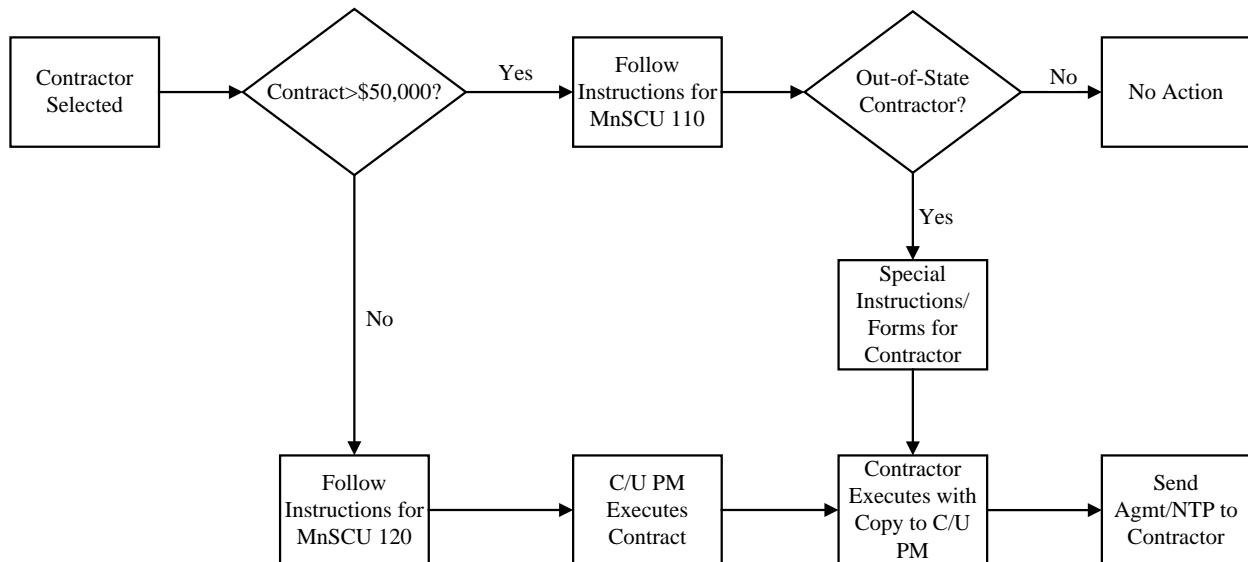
Contractor Selected

Contract>\$50,000?

Yes

Follow Instructions for MnSCU 110

Out-of-State Contractor?

No

No Action

Yes

Special Instructions/ Forms for Contractor

No

Follow Instructions for MnSCU 120

C/U PM Executes Contract

Contractor Executes with Copy to C/U PM

Send Agmt/NTP to Contractor